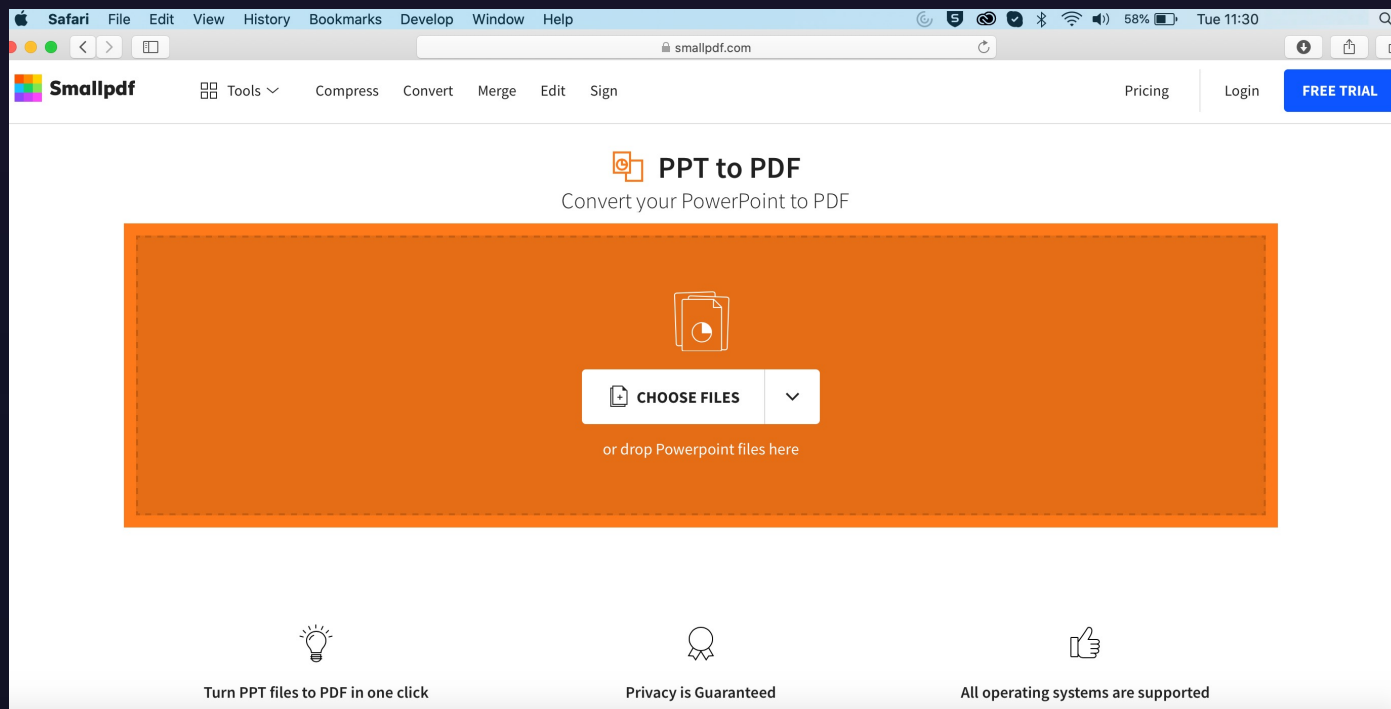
Safari File Edit View History Bookmarks Develop Window Help
58% Tue 11:30

smallpdf.com

Smallpdf Tools Compress Convert Merge Edit Sign Pricing Login FREE TRIAL

PPT to PDF
Convert your PowerPoint to PDF

CHOOSE FILES
or drop Powerpoint files here

Turn PPT files to PDF in one click

Privacy is Guaranteed

All operating systems are supported